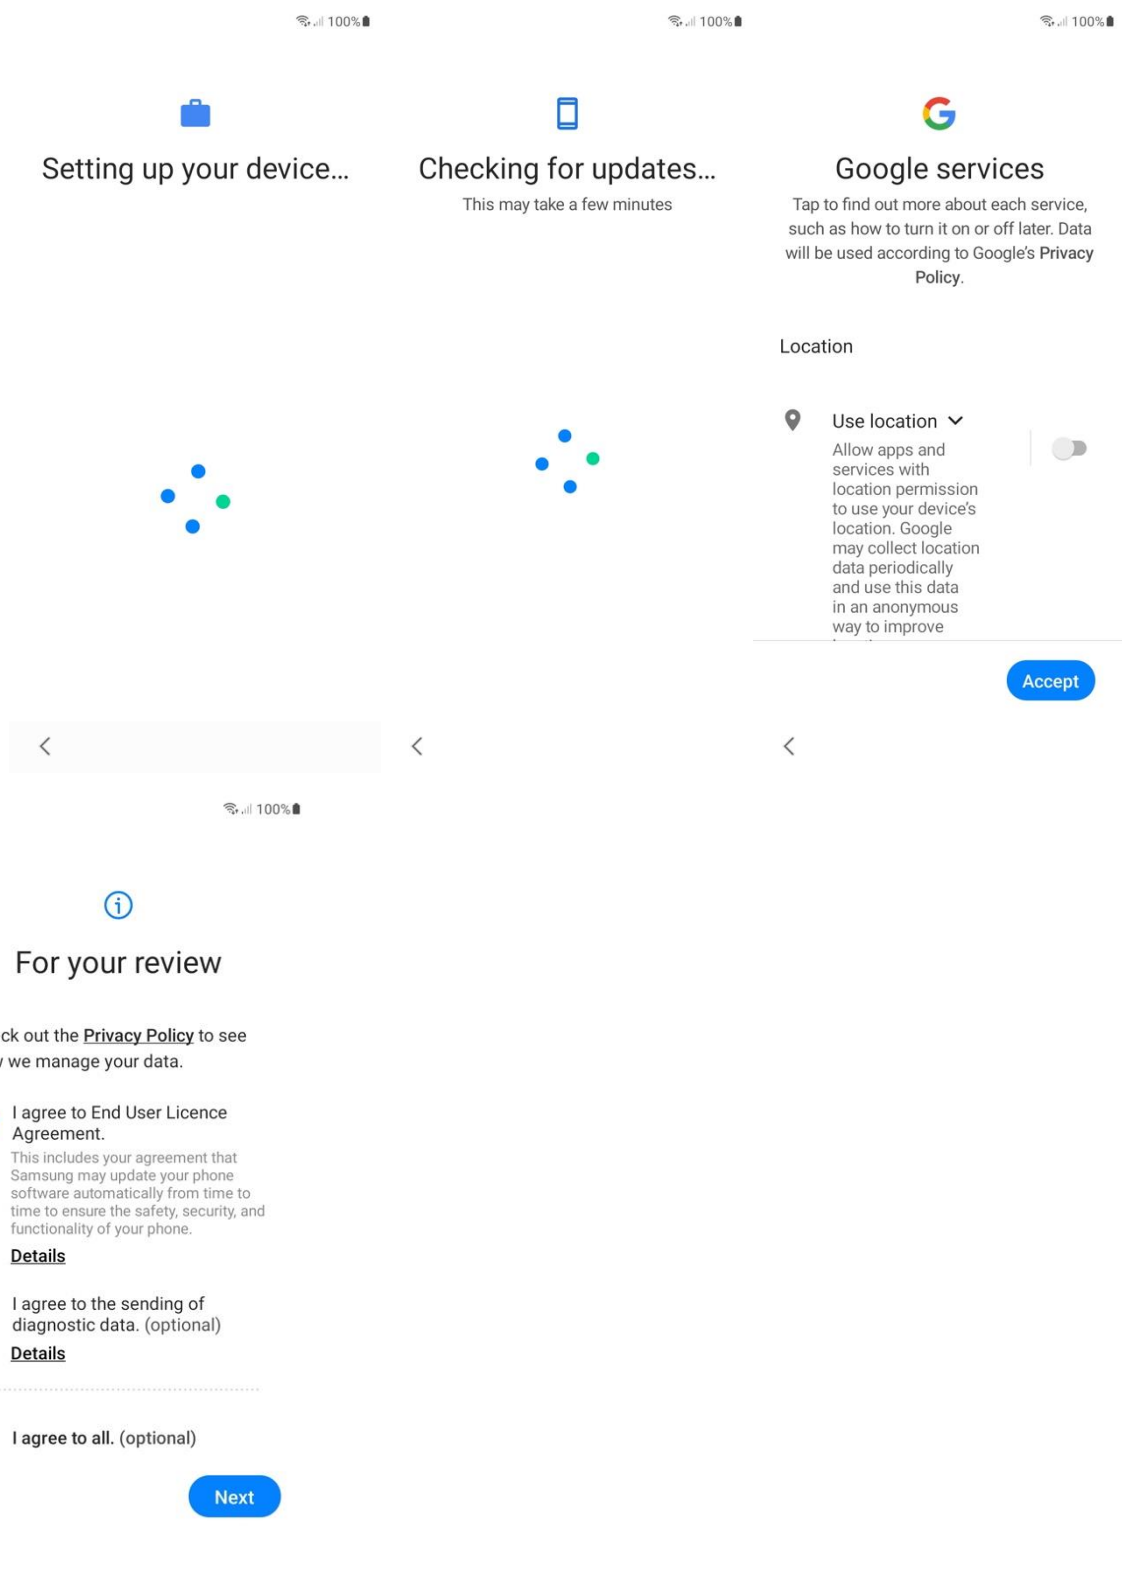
100%

Setting up your device...

100%

Checking for updates...

This may take a few minutes

100%

Google services

Tap to find out more about each service, such as how to turn it on or off later. Data will be used according to Google's Privacy Policy.

Location

Use location

Allow apps and services with location permission to use your device's location. Google may collect location data periodically and use this data in an anonymous way to improve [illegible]

Accept

100%

For your review

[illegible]ck out the Privacy Policy to see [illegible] we manage your data.

I agree to End User Licence Agreement.

This includes your agreement that Samsung may update your phone software automatically from time to time to ensure the safety, security, and functionality of your phone.

Details

I agree to the sending of diagnostic data. (optional)

Details

I agree to all. (optional)

Next